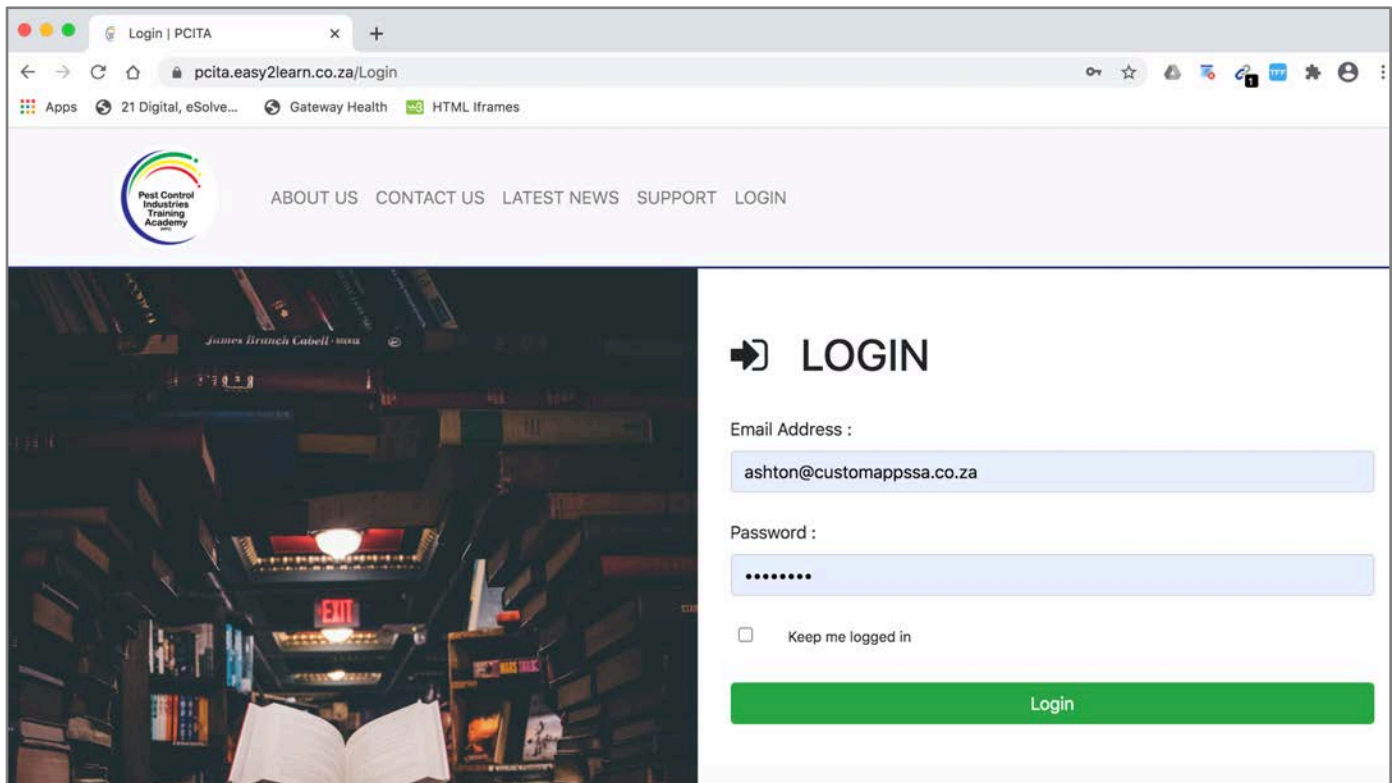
Login | PCITA

pcita.easy2learn.co.za/Login

Apps 21 Digital, eSolve... Gateway Health HTML Iframes

Pest Control Industries Training Academy

ABOUT US CONTACT US LATEST NEWS SUPPORT LOGIN

James Branch Cabell

EXIT

LOGIN

Email Address :

ashton@customappssa.co.za

Password :

••••••••

Keep me logged in

Login